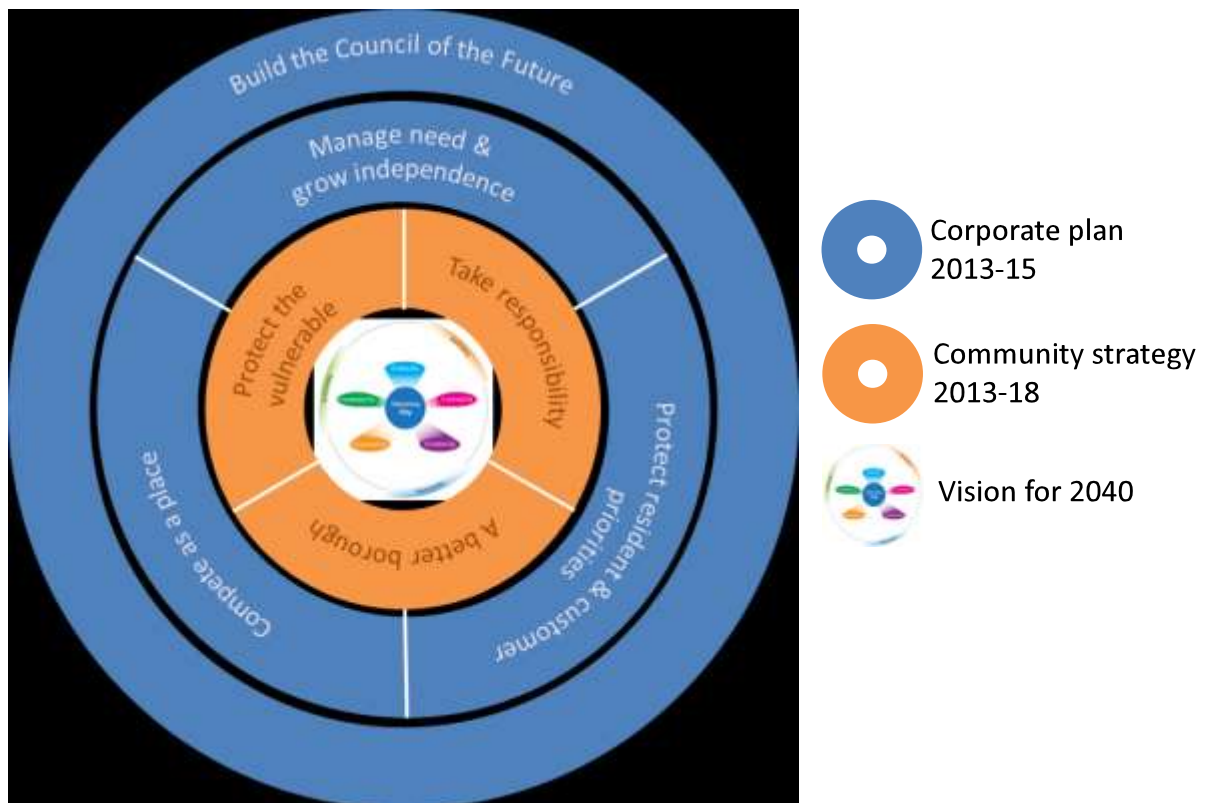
Build the Council of the Future

Manage need & grow independence

Protect resident & customer priorities

Compete as a place

Protect the vulnerable

Take responsibility

A better borough

Corporate plan 2013-15

Community strategy 2013-18

Vision for 2040